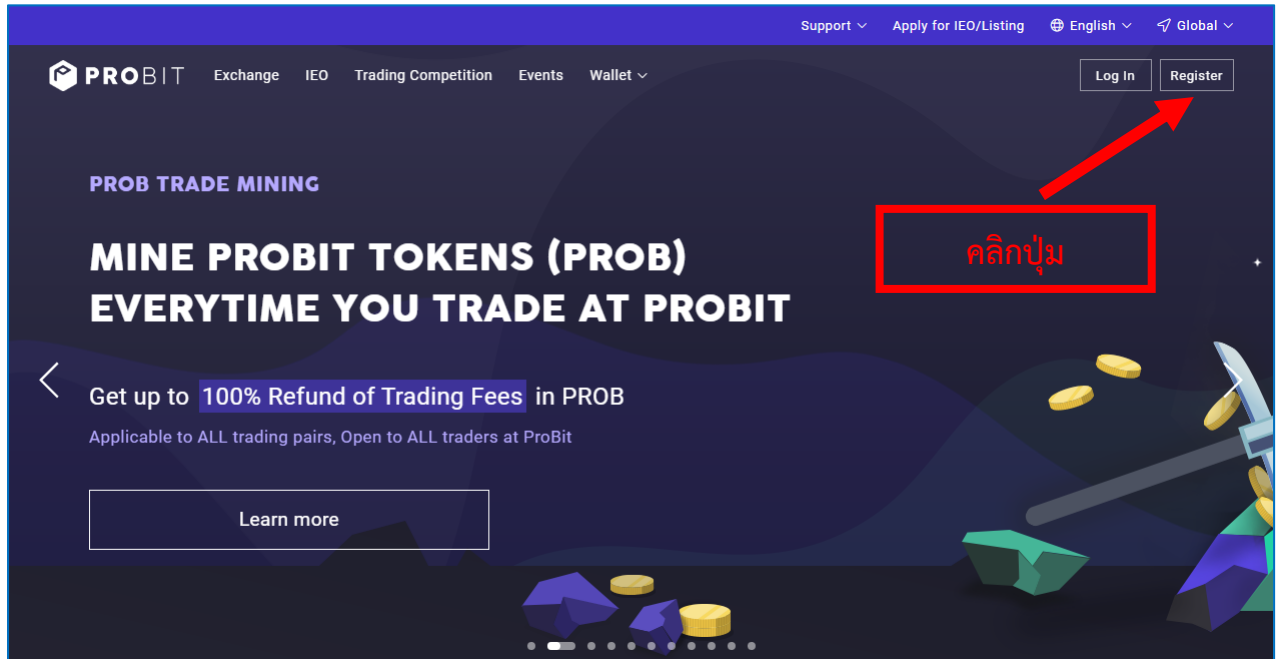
Support Apply for IEO/Listing English Global

PROBIT Exchange IEO Trading Competition Events Wallet Log In Register

คลิกปุ่ม

PROB TRADE MINING

MINE PROBIT TOKENS (PROB) EVERYTIME YOU TRADE AT PROBIT

Get up to 100% Refund of Trading Fees in PROB

Applicable to ALL trading pairs, Open to ALL traders at ProBit

Learn more